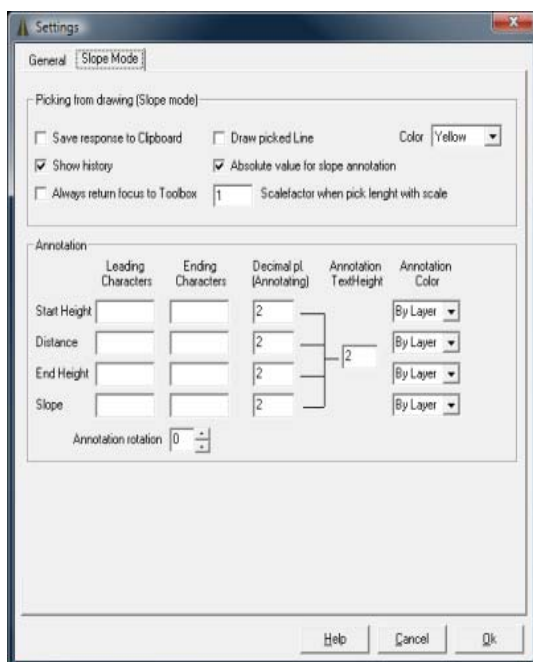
Settings

General | Slope Mode

Picking from drawing (Slope mode)

Save response to Clipboard
Draw picked Line
Color Yellow
Show history
Absolute value for slope annotation
Always return focus to Toolbox
1
Scalefactor when pick lenght with scale

Annotation

| | Leading Characters | Ending Characters | Decimal pl. (Annotating) | Annotation TextHeight | Annotation Color |
|---|---|---|---|---|---|
| Start Height | | | 2 | 2 | By Layer |
| Distance | | | 2 | | By Layer |
| End Height | | | 2 | | By Layer |
| Slope | | | 2 | | By Layer |

Annotation rotation 0

Help
Cancel
Ok